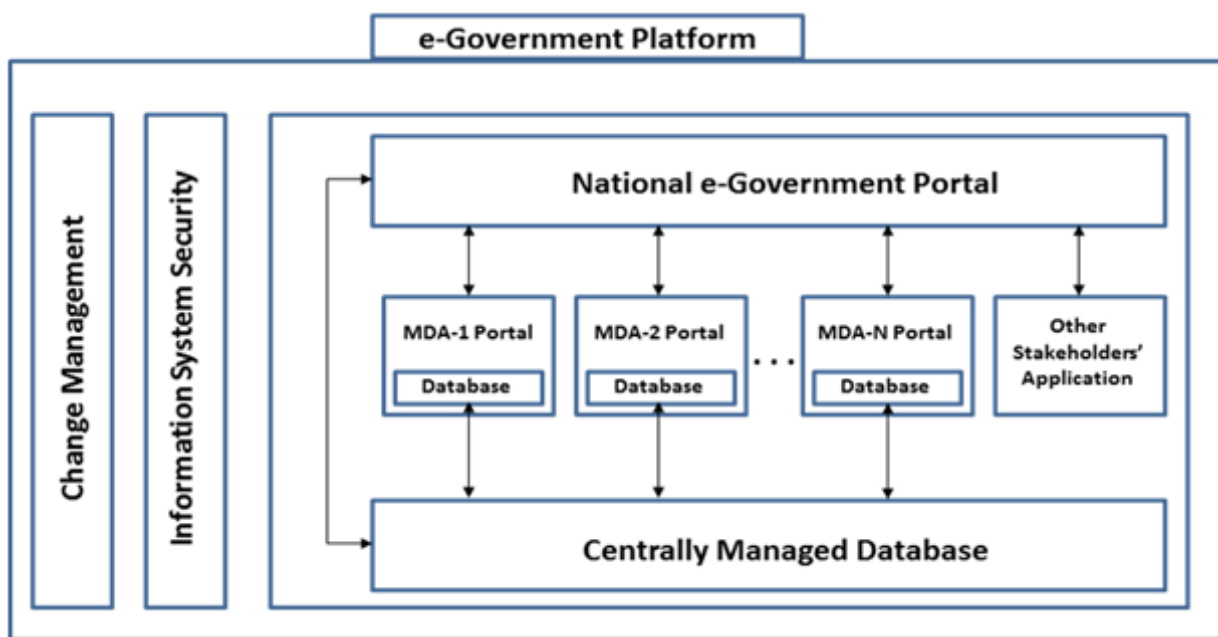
e-Government Platform

Change Management

Information System Security

National e-Government Portal

MDA-1 Portal
Database

MDA-2 Portal
Database

. . .

MDA-N Portal
Database

Other Stakeholders' Application

Centrally Managed Database